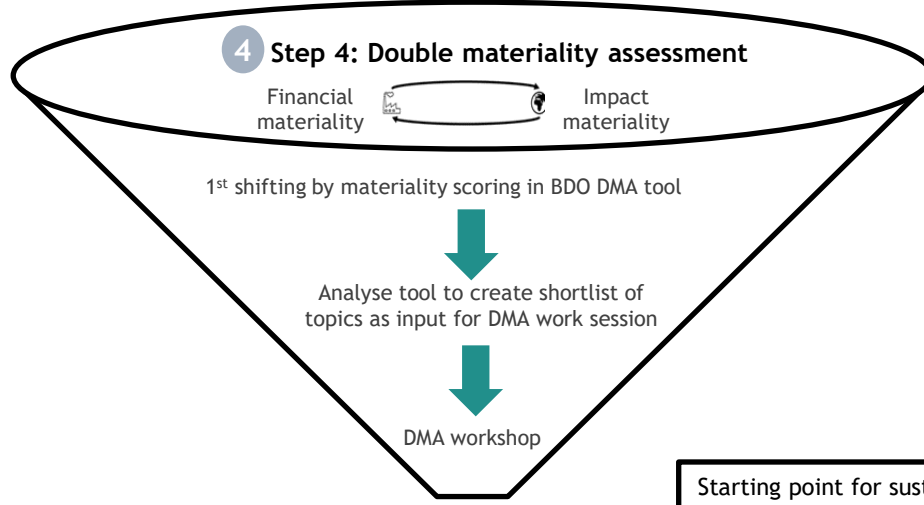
4 Step 4: Double materiality assessment

Financial materiality

Impact materiality

1$^{st}$ shifting by materiality scoring in BDO DMA tool

Analyse tool to create shortlist of topics as input for DMA work session

DMA workshop

Starting point for sust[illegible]